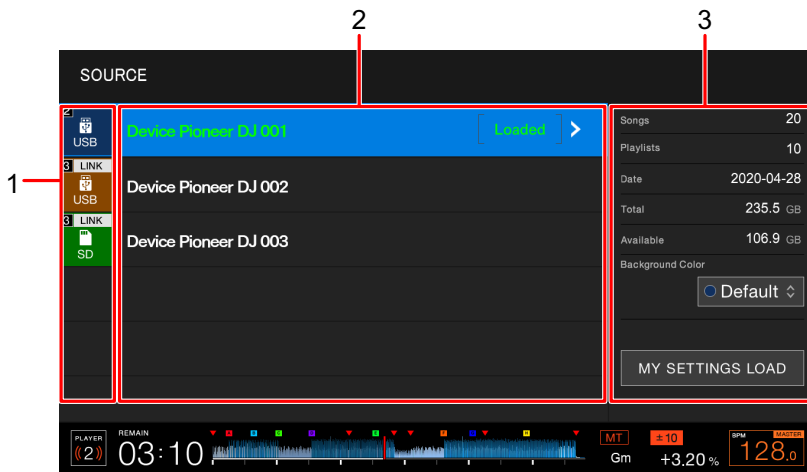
2
3
1
SOURCE

2
USB
3 LINK
USB
3 LINK
SD

Device Pioneer DJ 001
Loaded
Device Pioneer DJ 002
Device Pioneer DJ 003

| Songs | 20 |
|---|---|
| Playlists | 10 |
| Date | 2020-04-28 |
| Total | 235.5 GB |
| Available | 106.9 GB |

Background Color
Default

MY SETTINGS LOAD

PLAYER
2
REMAIN
03:10
MT
±10
Gm
+3.20 %
BPM
MASTER
128.0